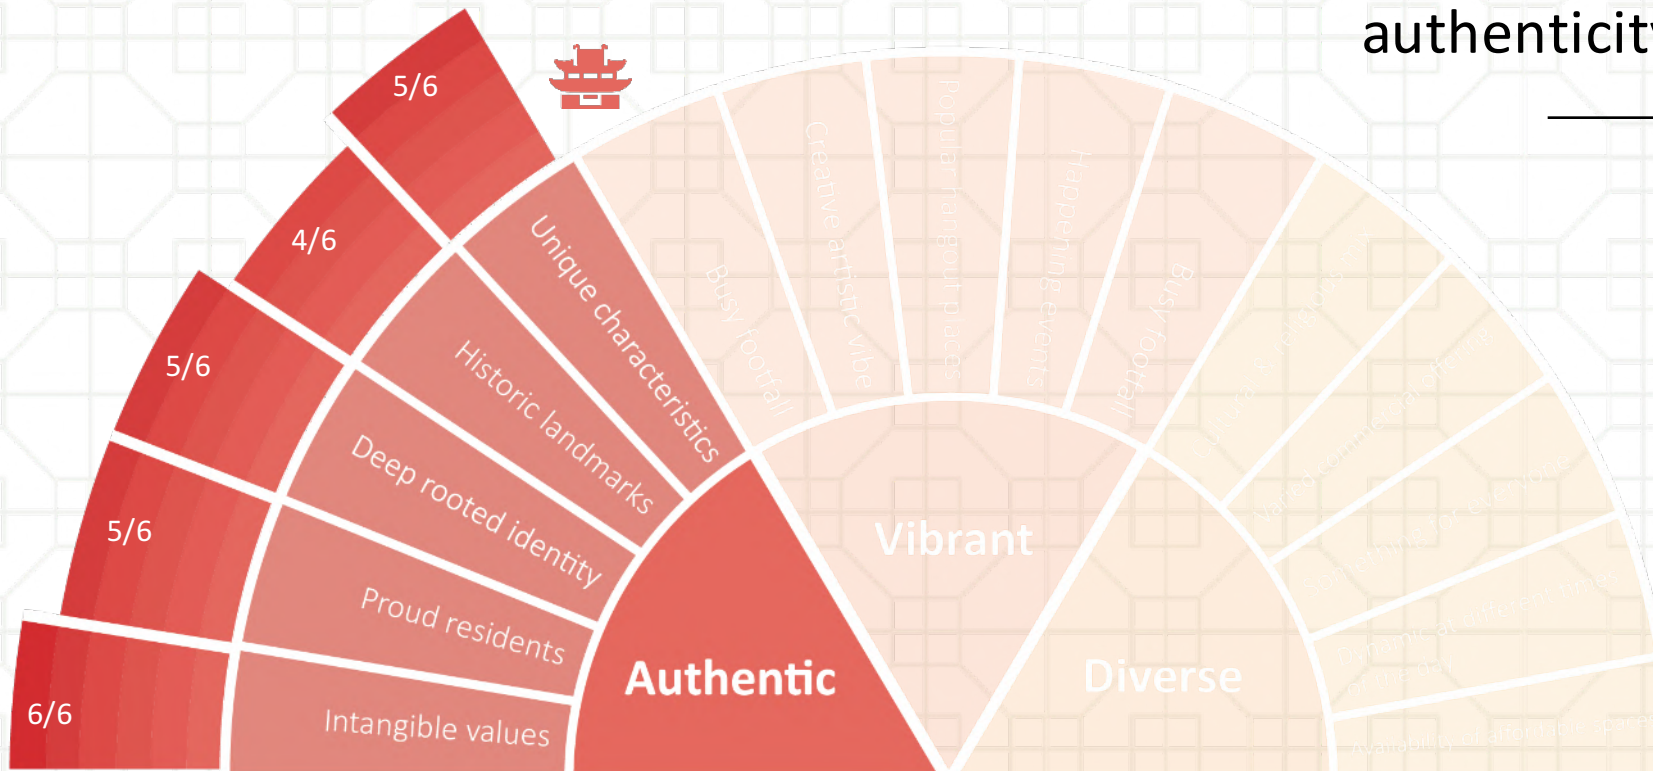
authenticit

5/6

4/6

5/6

5/6

6/6

Unique characteristics

Historic landmarks

Deep rooted identity

Proud residents

Intangible values

Authentic

Busy footfall

Creative artistic vibe

Popular hangout places

Happening events

Busy footfall

Vibrant

Diverse

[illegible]

Varied commercial offerings

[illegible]

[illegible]

Availability of affordable space